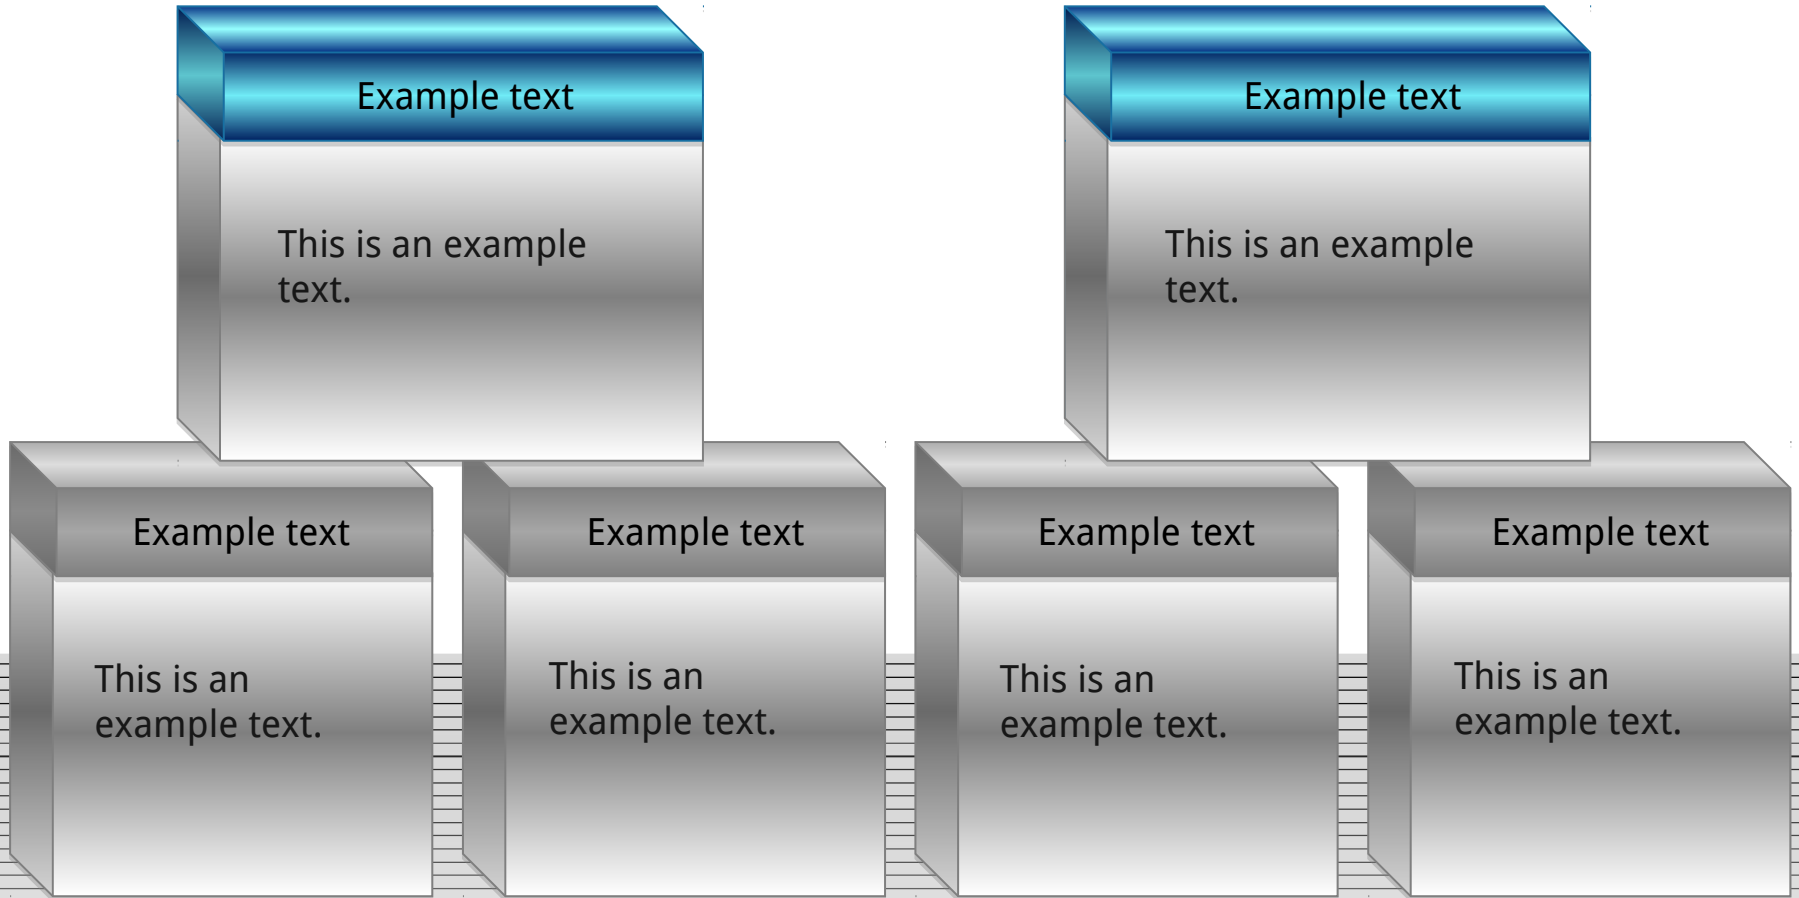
Example text

This is an example text.

Example text

This is an example text.

Example text

This is an example text.

Example text

This is an example text.

Example text

This is an example text.

Example text

This is an example text.